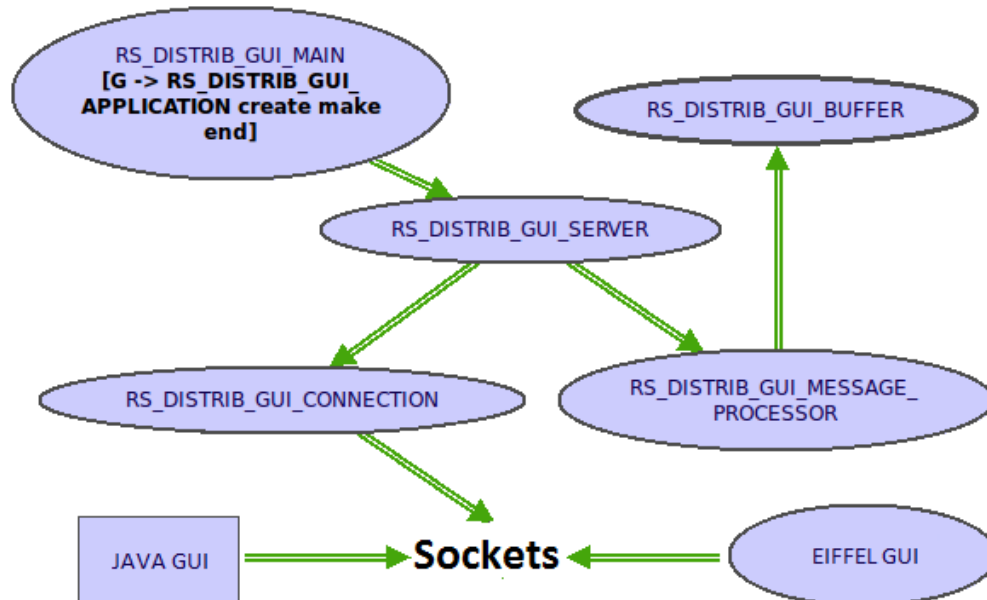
RS_DISTRIB_GUI_MAIN
[G -> RS_DISTRIB_GUI_APPLICATION create make end]

RS_DISTRIB_GUI_BUFFER

RS_DISTRIB_GUI_SERVER

RS_DISTRIB_GUI_CONNECTION

RS_DISTRIB_GUI_MESSAGE_PROCESSOR

JAVA GUI

Sockets

EIFFEL GUI